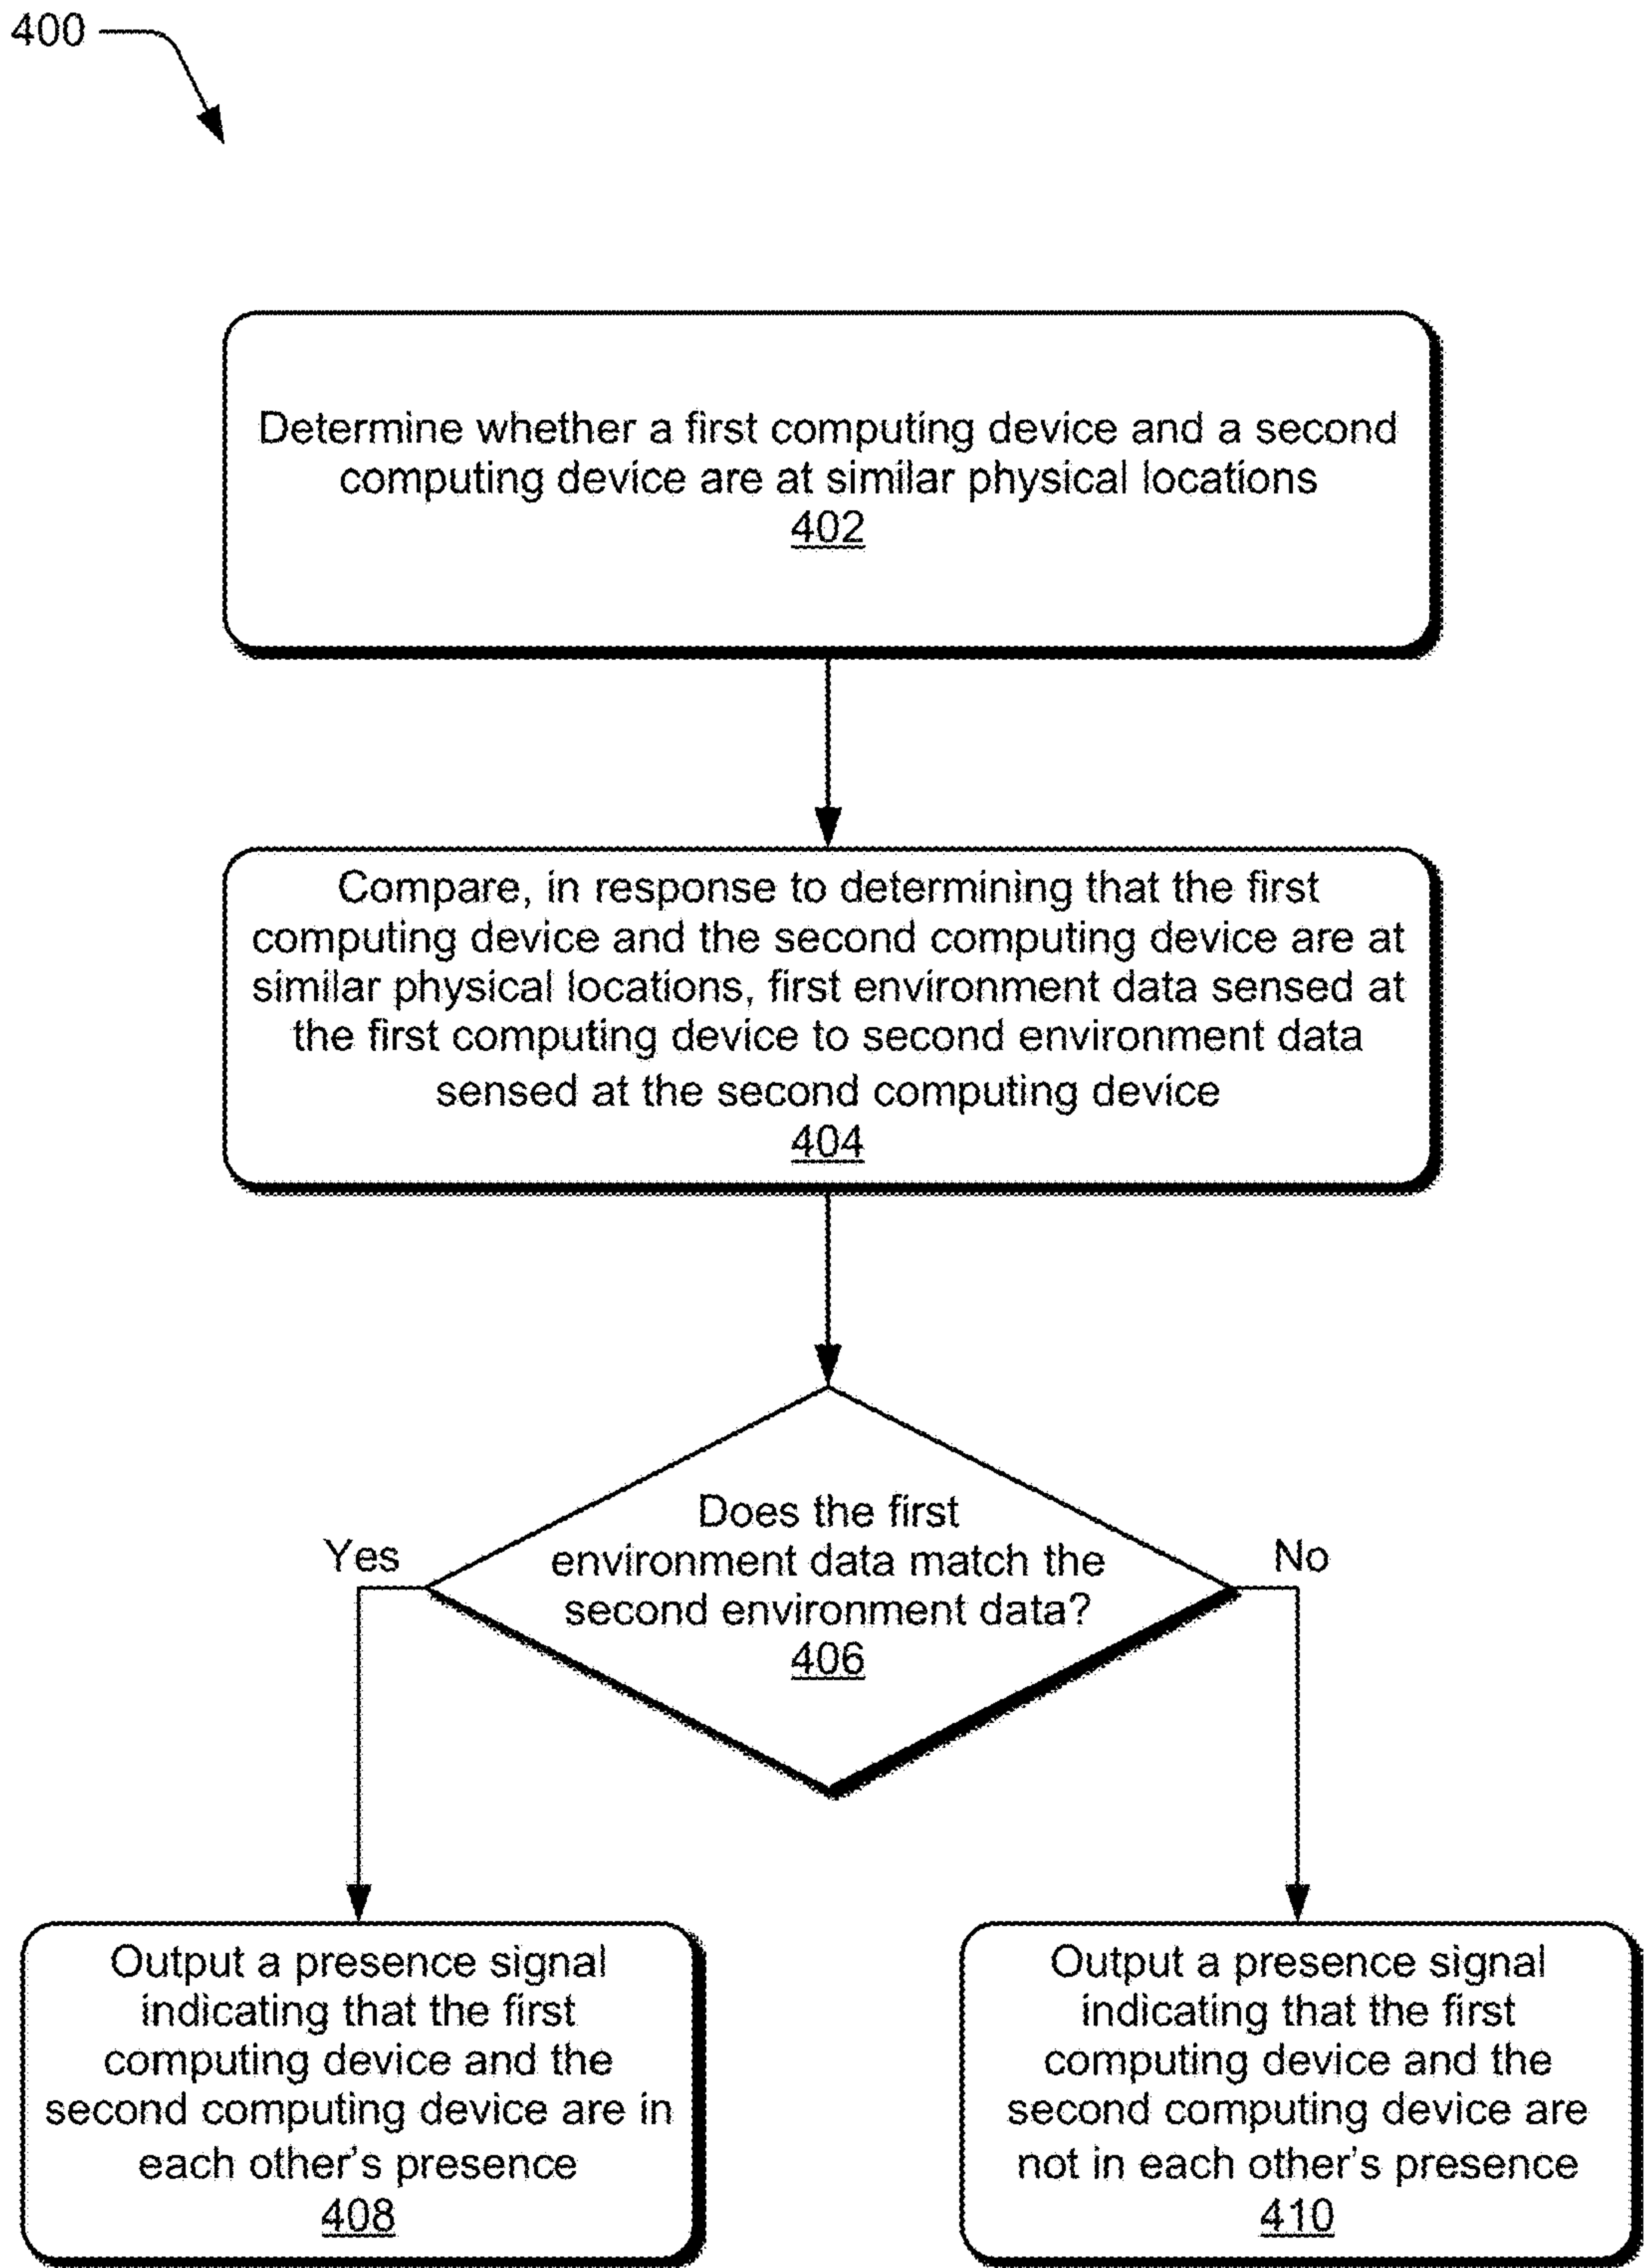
400

Determine whether a first computing device and a second computing device are at similar physical locations
402

Compare, in response to determining that the first computing device and the second computing device are at similar physical locations, first environment data sensed at the first computing device to second environment data sensed at the second computing device
404

Does the first environment data match the second environment data?
406

Yes

No

Output a presence signal indicating that the first computing device and the second computing device are in each other's presence
408

Output a presence signal indicating that the first computing device and the second computing device are not in each other's presence
410